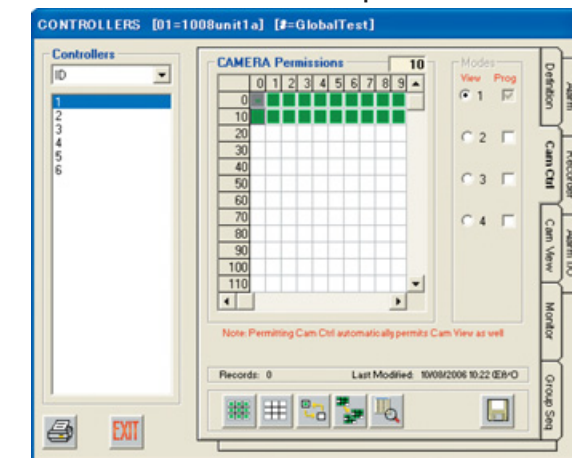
CONTROLLERS [01=1008unit1a] [#=GlobalTest]

Controllers

ID

1
2
3
4
5
6

CAMERA Permissions 10

| | 0 | 1 | 2 | 3 | 4 | 5 | 6 | 7 | 8 | 9 |
|---|---|---|---|---|---|---|---|---|---|---|
| 0 | | | | | | | | | | |
| 10 | | | | | | | | | | |
| 20 | | | | | | | | | | |
| 30 | | | | | | | | | | |
| 40 | | | | | | | | | | |
| 50 | | | | | | | | | | |
| 60 | | | | | | | | | | |
| 70 | | | | | | | | | | |
| 80 | | | | | | | | | | |
| 90 | | | | | | | | | | |
| 100 | | | | | | | | | | |
| 110 | | | | | | | | | | |

Modes
View Prog
1
2
3
4

Note: Permitting Cam Ctrl automatically permits Cam View as well

Records: 0 Last Modified: 10/08/2006 10:22 (Eli/O

Definition
Cam Ctrl
Cam View
Monitor
Group Seq
Alarm
Recorder
Alarm I/O

EXIT